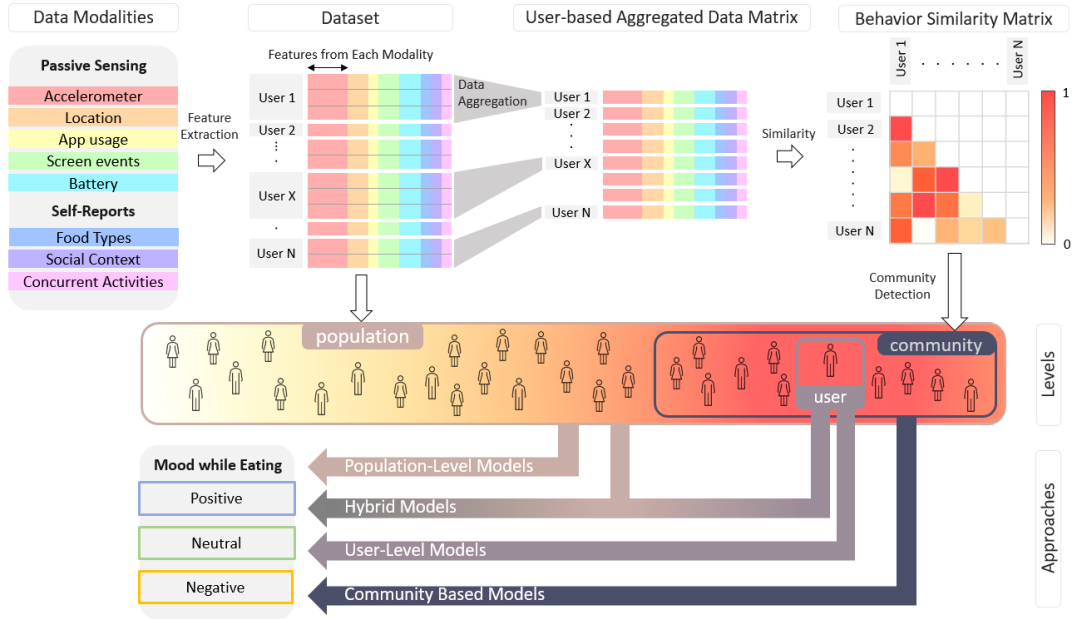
Data Modalities

Passive Sensing

Accelerometer

Location

App usage

Screen events

Battery

Self-Reports

Food Types

Social Context

Concurrent Activities

Feature Extraction

Dataset

Features from Each Modality

User 1

User 2

User X

User N

Data Aggregation

User-based Aggregated Data Matrix

User 1

User 2

User X

User N

Similarity

Behavior Similarity Matrix

User 1

User N

User 1

User 2

User N

1

0

Community Detection

population

community

user

Levels

Mood while Eating

Positive

Neutral

Negative

Population-Level Models

Hybrid Models

User-Level Models

Community Based Models

Approaches